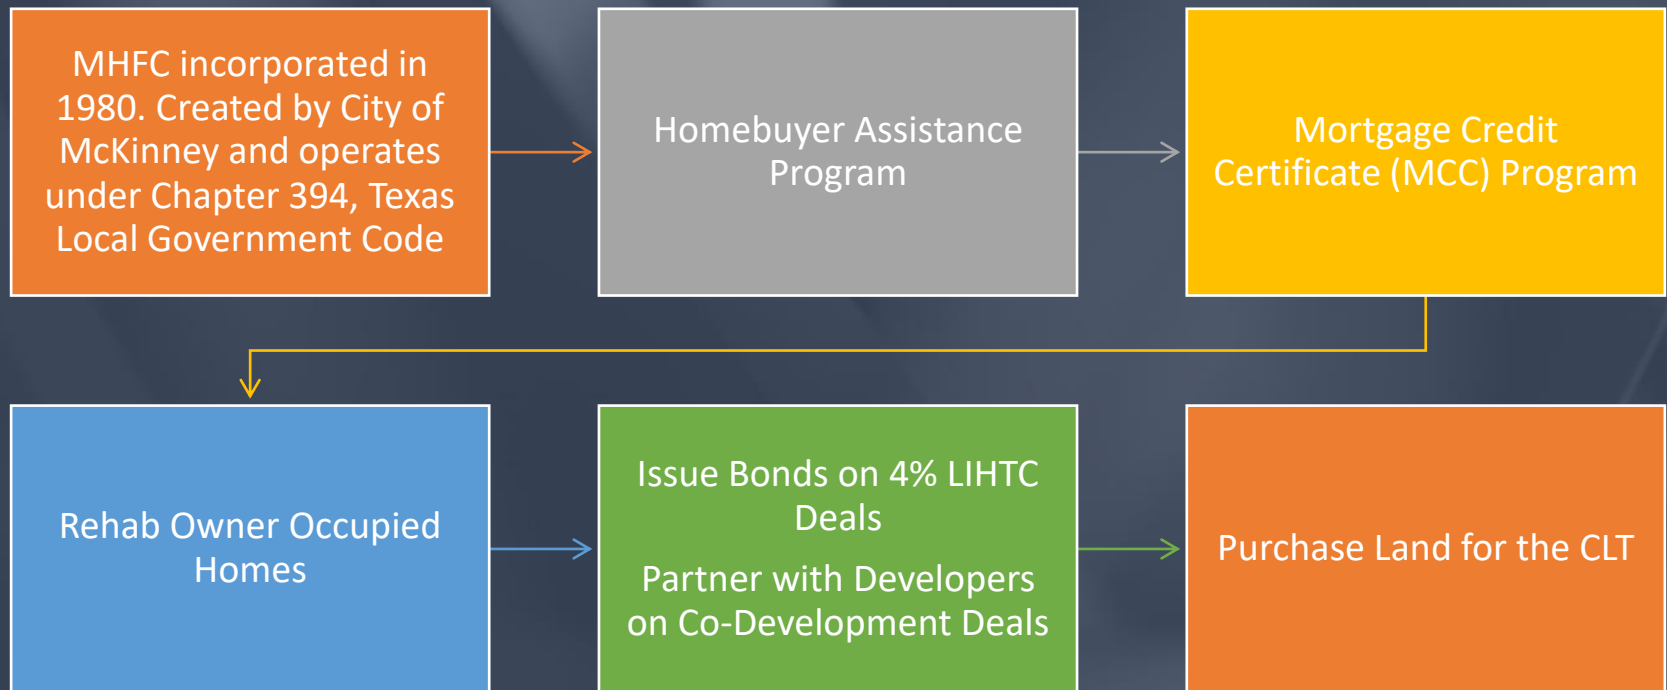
MHFC incorporated in 1980. Created by City of McKinney and operates under Chapter 394, Texas Local Government Code

Homebuyer Assistance Program

Mortgage Credit Certificate (MCC) Program

Rehab Owner Occupied Homes

Issue Bonds on 4% LIHTC Deals

Partner with Developers on Co-Development Deals

Purchase Land for the CLT